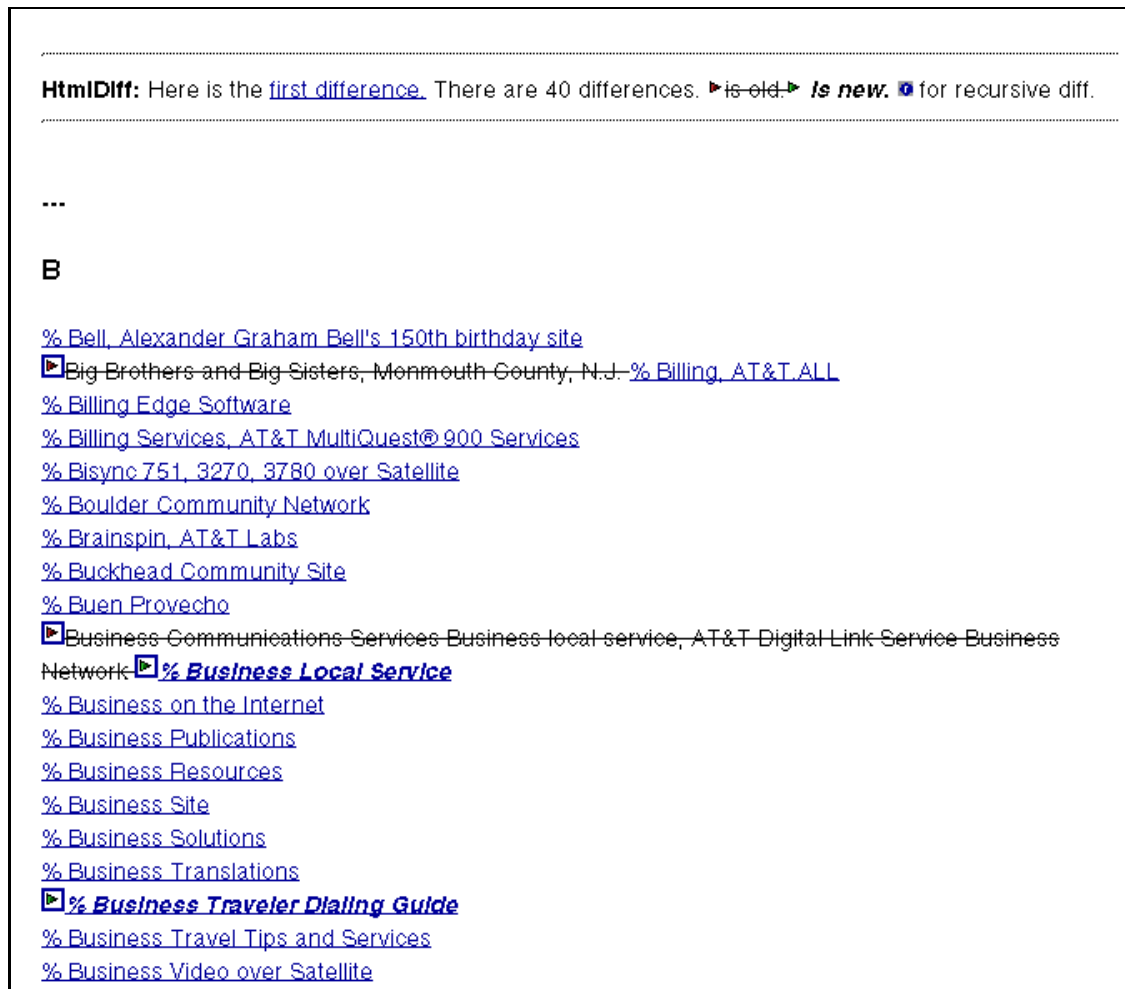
HtmlDiff: Here is the first difference. There are 40 differences. is old. Is new. for recursive diff.

...

B

% Bell, Alexander Graham Bell's 150th birthday site
Big Brothers and Big Sisters, Monmouth County, N.J. % Billing, AT&T ALL
% Billing Edge Software
% Billing Services, AT&T MultiQuest® 900 Services
% Bisync 751, 3270, 3780 over Satellite
% Boulder Community Network
% Brainspin, AT&T Labs
% Buckhead Community Site
% Buen Provecho
Business Communications Services Business local service, AT&T Digital Link Service Business Network % Business Local Service
% Business on the Internet
% Business Publications
% Business Resources
% Business Site
% Business Solutions
% Business Translations
% Business Traveler Dialing Guide
% Business Travel Tips and Services
% Business Video over Satellite